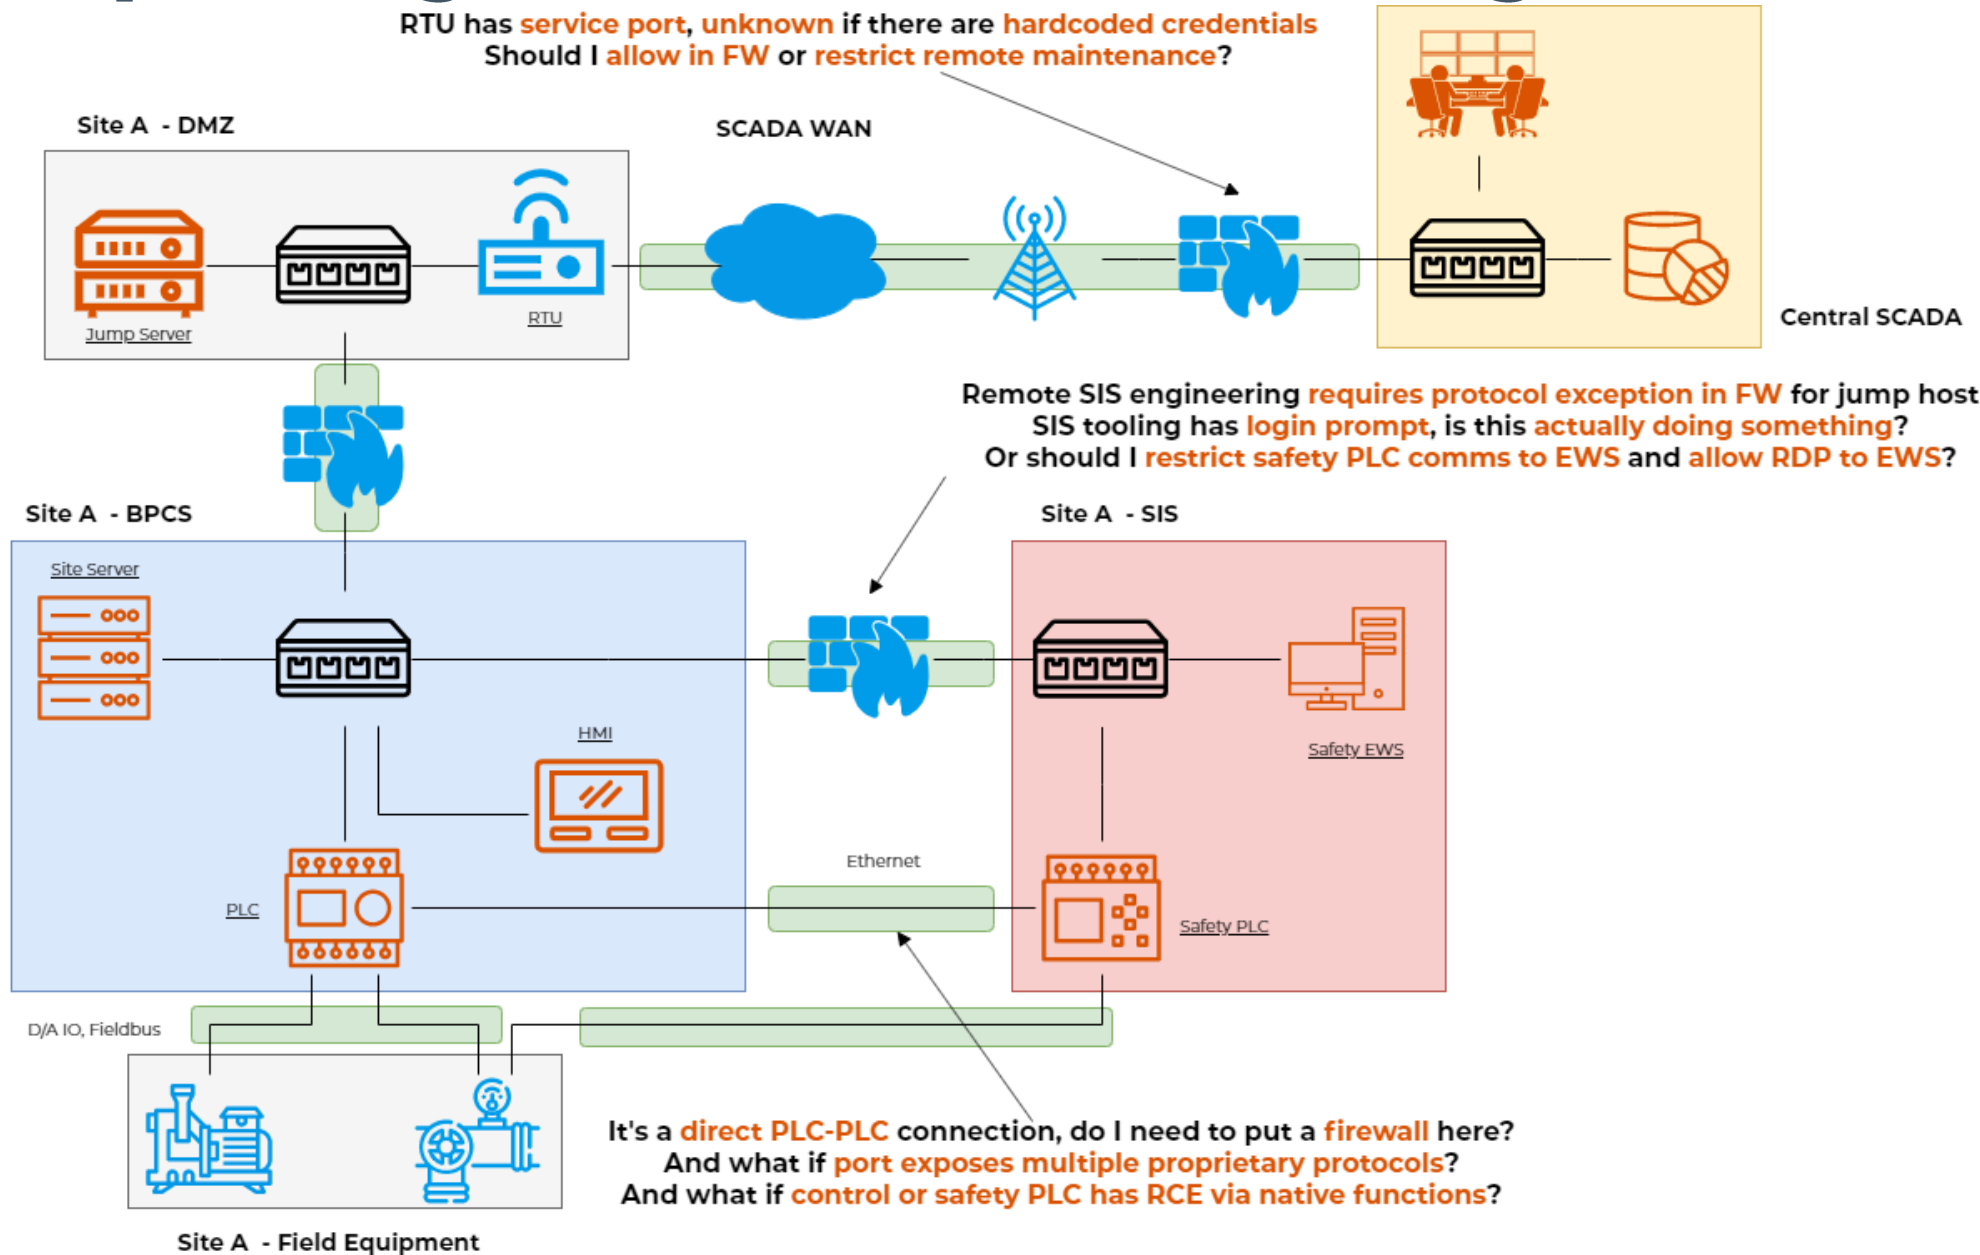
RTU has service port, unknown if there are hardcoded credentials
Should I allow in FW or restrict remote maintenance?

Site A - DMZ

SCADA WAN

Jump Server

RTU

Central SCADA

Remote SIS engineering requires protocol exception in FW for jump host
SIS tooling has login prompt, is this actually doing something?
Or should I restrict safety PLC comms to EWS and allow RDP to EWS?

Site A - BPCS

Site A - SIS

Site Server

HMI

Safety EWS

Ethernet

PLC

Safety PLC

D/A IO, Fieldbus

It's a direct PLC-PLC connection, do I need to put a firewall here?
And what if port exposes multiple proprietary protocols?
And what if control or safety PLC has RCE via native functions?

Site A - Field Equipment